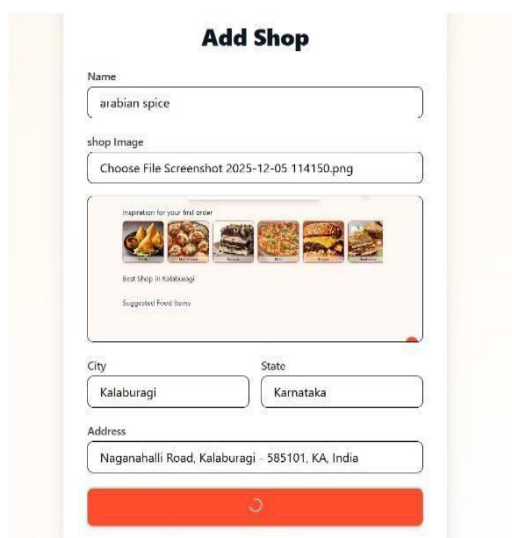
Add Shop

Name

arabian spice

shop Image

Choose File Screenshot 2025-12-05 114150.png

Inspiration for your first order

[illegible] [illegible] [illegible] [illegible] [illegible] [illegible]

Best Shop in Kalaburagi

Suggested Food Items

City

Kalaburagi

State

Karnataka

Address

Naganahalli Road, Kalaburagi - 585101, KA, India